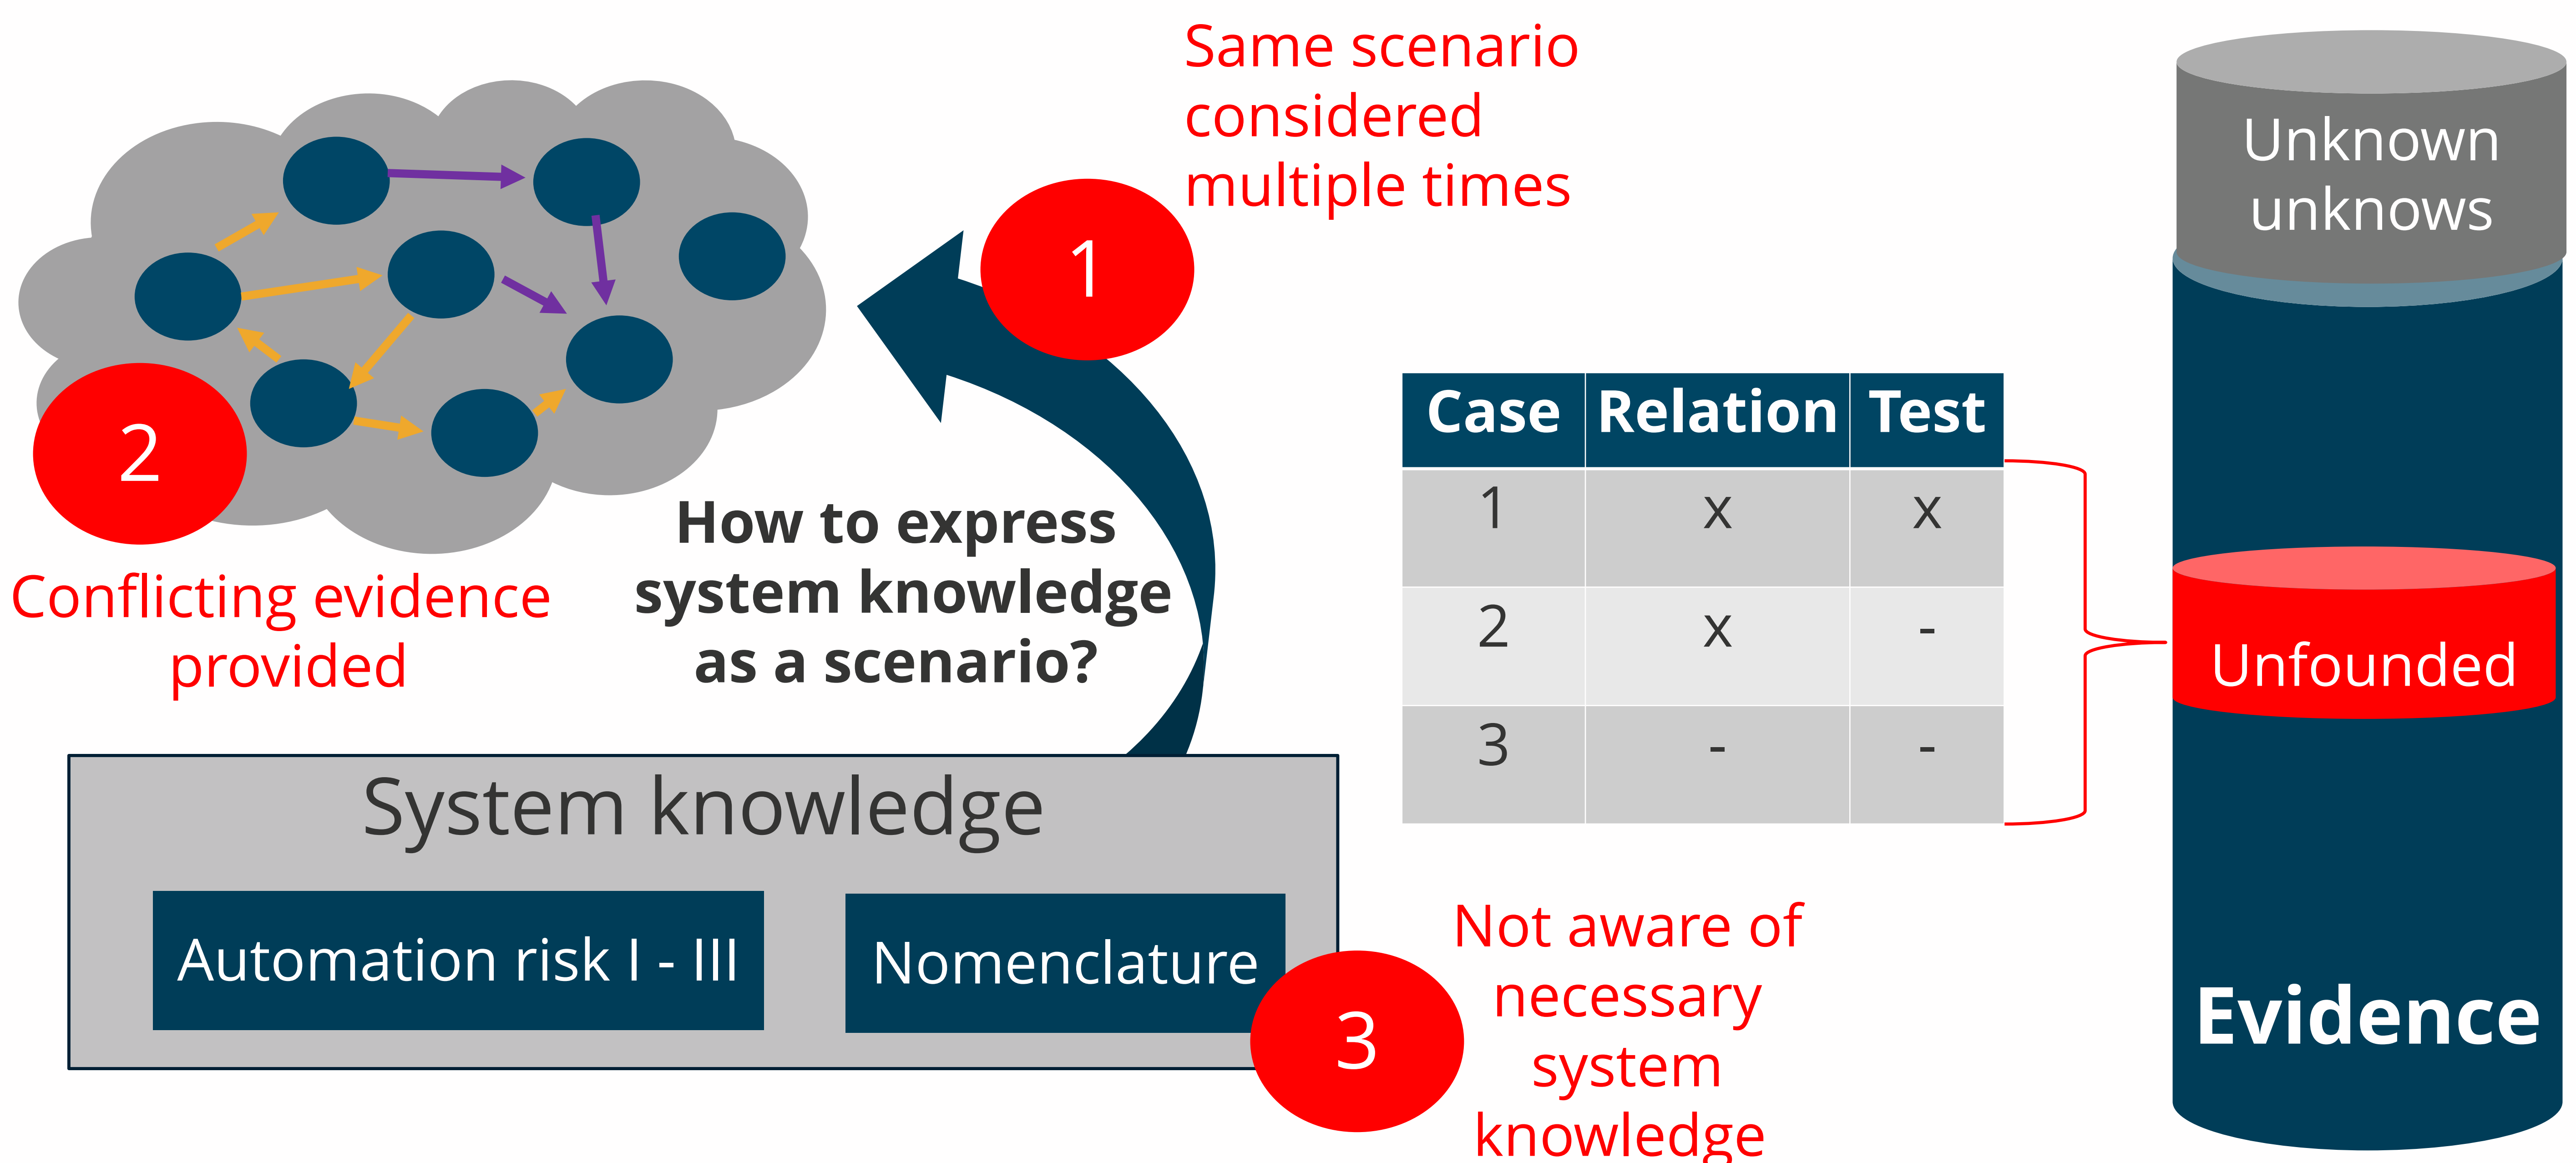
1

Same scenario considered multiple times

2

Conflicting evidence provided

How to express system knowledge as a scenario?

System knowledge

Automation risk I - III

Nomenclature

3

Not aware of necessary system knowledge

| Case | Relation | Test |
|---|---|---|
| 1 | x | x |
| 2 | x | - |
| 3 | - | - |

Unknown unknows

Unfounded

Evidence